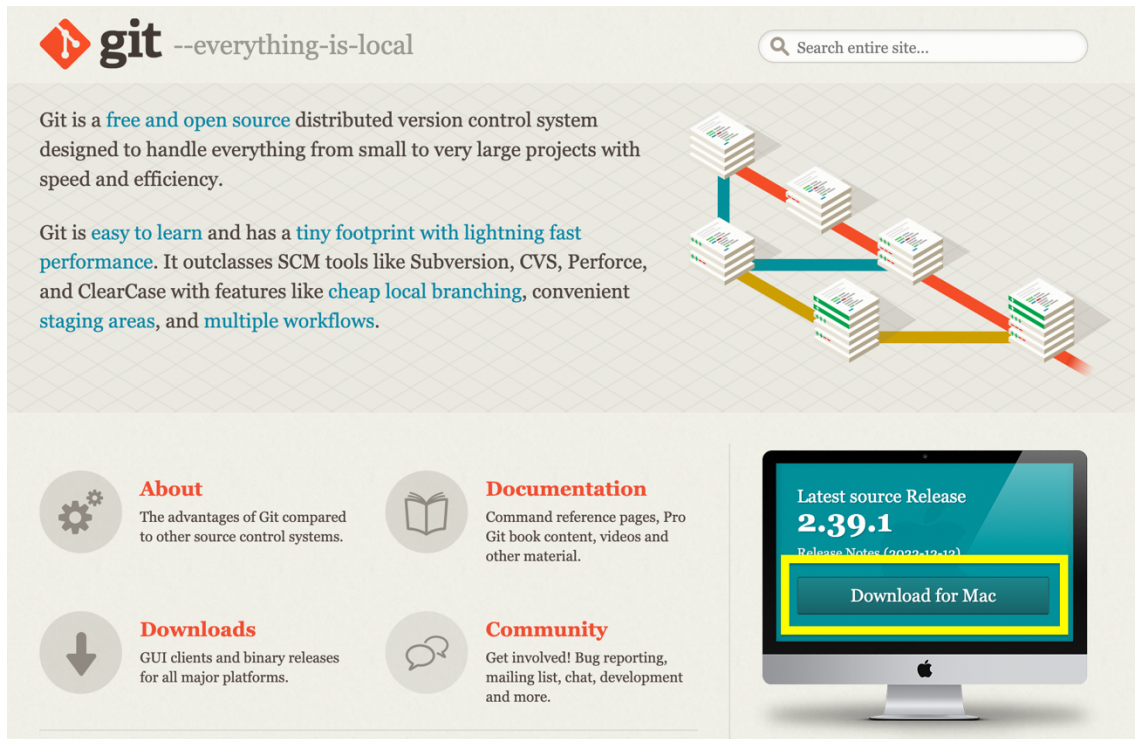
git --everything-is-local

Search entire site...

Git is a free and open source distributed version control system designed to handle everything from small to very large projects with speed and efficiency.

Git is easy to learn and has a tiny footprint with lightning fast performance. It outclasses SCM tools like Subversion, CVS, Perforce, and ClearCase with features like cheap local branching, convenient staging areas, and multiple workflows.

About
The advantages of Git compared to other source control systems.

Documentation
Command reference pages, Pro Git book content, videos and other material.

Downloads
GUI clients and binary releases for all major platforms.

Community
Get involved! Bug reporting, mailing list, chat, development and more.

Latest source Release
2.39.1
Release Notes (2023-12-13)

Download for Mac